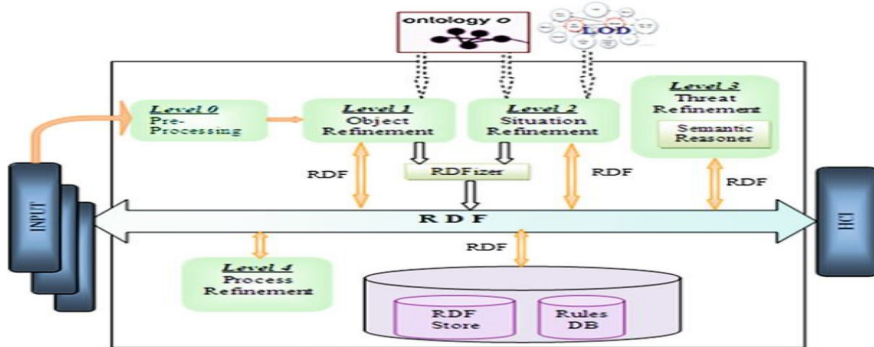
ontology o

LOD

INPUT

Level 0
Pre-Processing

Level 1
Object Refinement

Level 2
Situation Refinement

Level 3
Threat Refinement

Semantic Reasoner

RDF

RDFizer

RDF

RDF

R D F

HCI

RDF

Level 4
Process Refinement

RDF Store

Rules DB